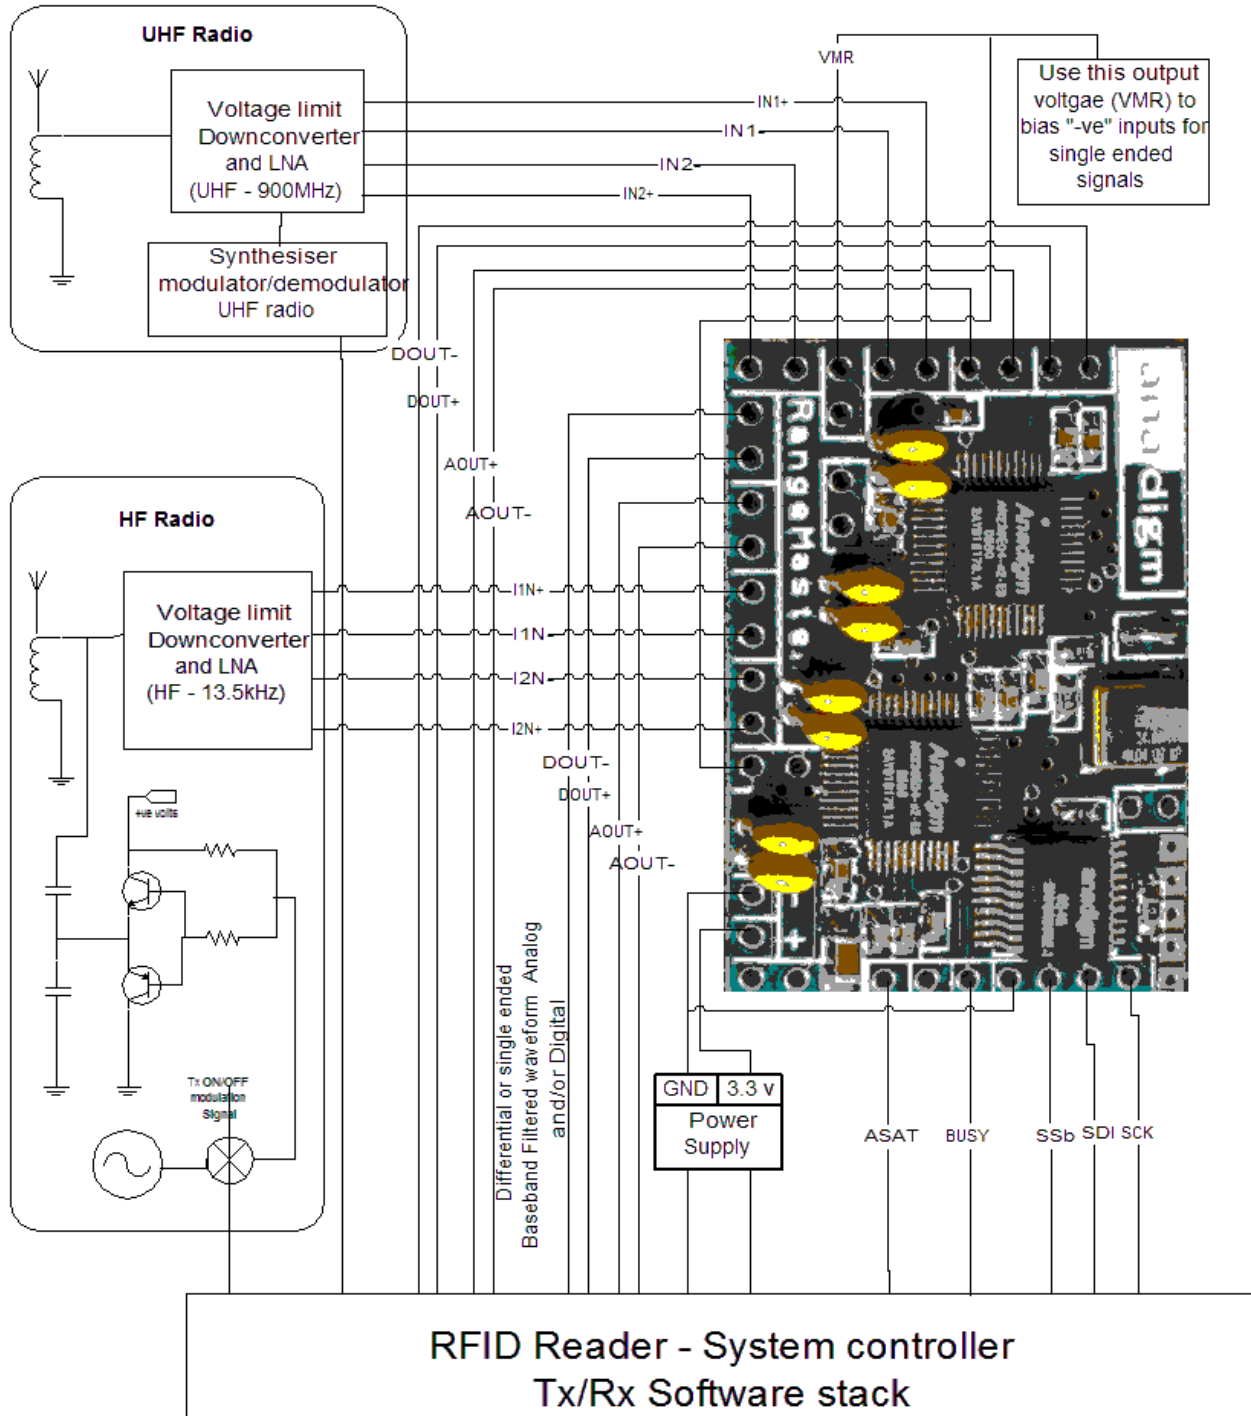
UHF Radio

Voltage limit Downconverter and LNA (UHF - 900MHz)

Synthesiser modulator/demodulator UHF radio

VMR

Use this output voltgae (VMR) to bias "-ve" inputs for single ended signals

IN1+
IN1-
IN2-
IN2+

DOUT-
DOUT+
AOUT+
AOUT-

HF Radio

Voltage limit Downconverter and LNA (HF - 13.5kHz)

I1N+
I1N-
I2N-
I2N+

DOUT-
DOUT+
AOUT+
AOUT-

+ve volts

Tx ON/OFF modulation Signal

Differential or single ended Baseband Filtered waveform Analog and/or Digital

RangeMaster
Analog
Analog

GND
3.3 v
Power Supply

ASAT
BUSY
SSb
SDI
SCK

RFID Reader - System controller
Tx/Rx Software stack